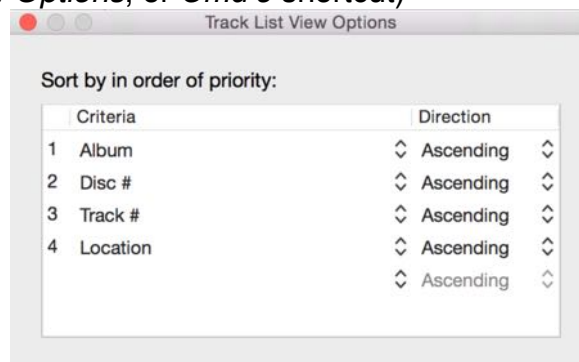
Options, or Cmd J shortcut)

Track List View Options

Sort by in order of priority:

| | Criteria | Direction |
|---|---|---|
| 1 | Album | Ascending |
| 2 | Disc # | Ascending |
| 3 | Track # | Ascending |
| 4 | Location | Ascending |
| | | Ascending |